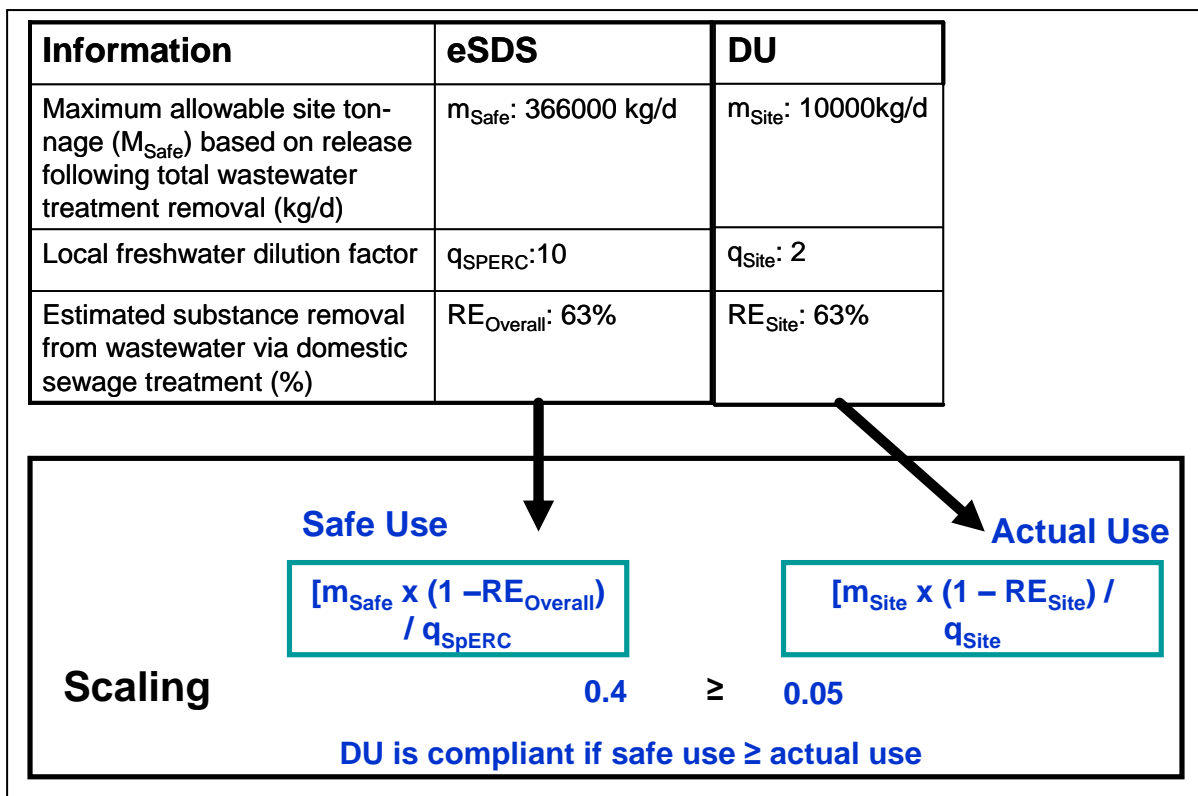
| Information | eSDS | DU |
|---|---|---|
| Maximum allowable site tonnage ($M_{Safe}$) based on release following total wastewater treatment removal (kg/d) | $m_{Safe}$: 366000 kg/d | $m_{Site}$: 10000kg/d |
| Local freshwater dilution factor | $q_{SPERC}$:10 | $q_{Site}$: 2 |
| Estimated substance removal from wastewater via domestic sewage treatment (%) | $RE_{Overall}$: 63% | $RE_{Site}$: 63% |

Safe Use

Actual Use

[$m_{Safe}$ x (1 –$RE_{Overall}$) / $q_{SpERC}$

[$m_{Site}$ x (1 – $RE_{Site}$) / $q_{Site}$

Scaling

0.4 ≥ 0.05

DU is compliant if safe use ≥ actual use